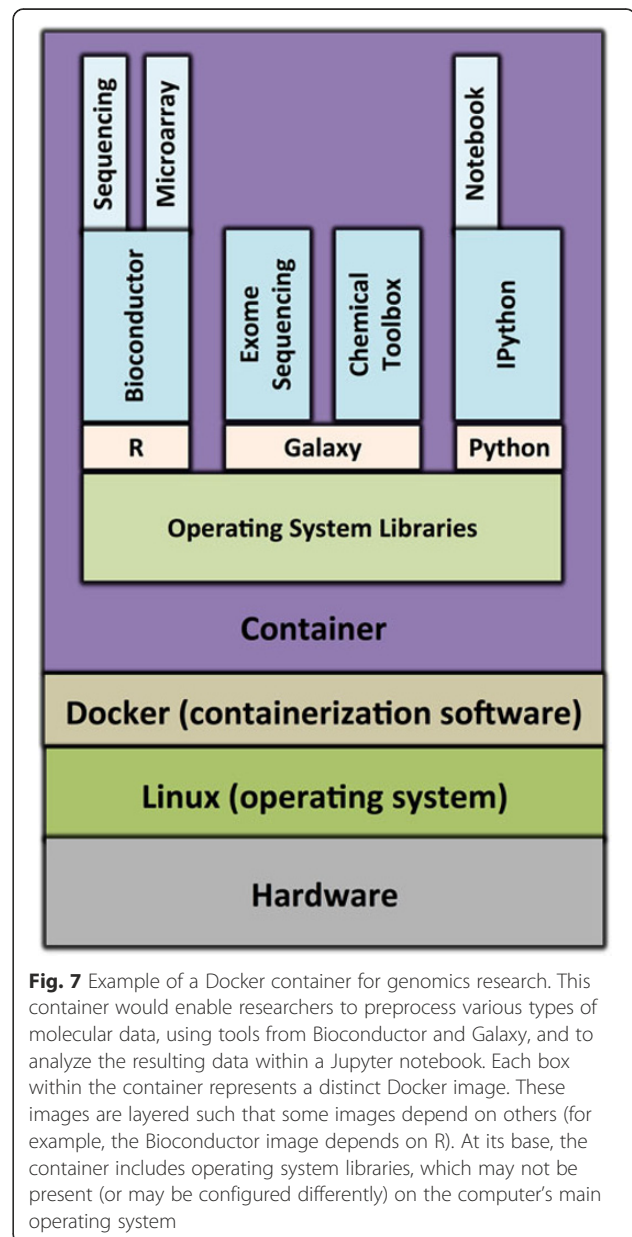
Sequencing

Microarray

Notebook

Bioconductor

Exome Sequencing

Chemical Toolbox

IPython

R

Galaxy

Python

Operating System Libraries

Container

Docker (containerization software)

Linux (operating system)

Hardware

**Fig. 7** Example of a Docker container for genomics research. This container would enable researchers to preprocess various types of molecular data, using tools from Bioconductor and Galaxy, and to analyze the resulting data within a Jupyter notebook. Each box within the container represents a distinct Docker image. These images are layered such that some images depend on others (for example, the Bioconductor image depends on R). At its base, the container includes operating system libraries, which may not be present (or may be configured differently) on the computer's main operating system